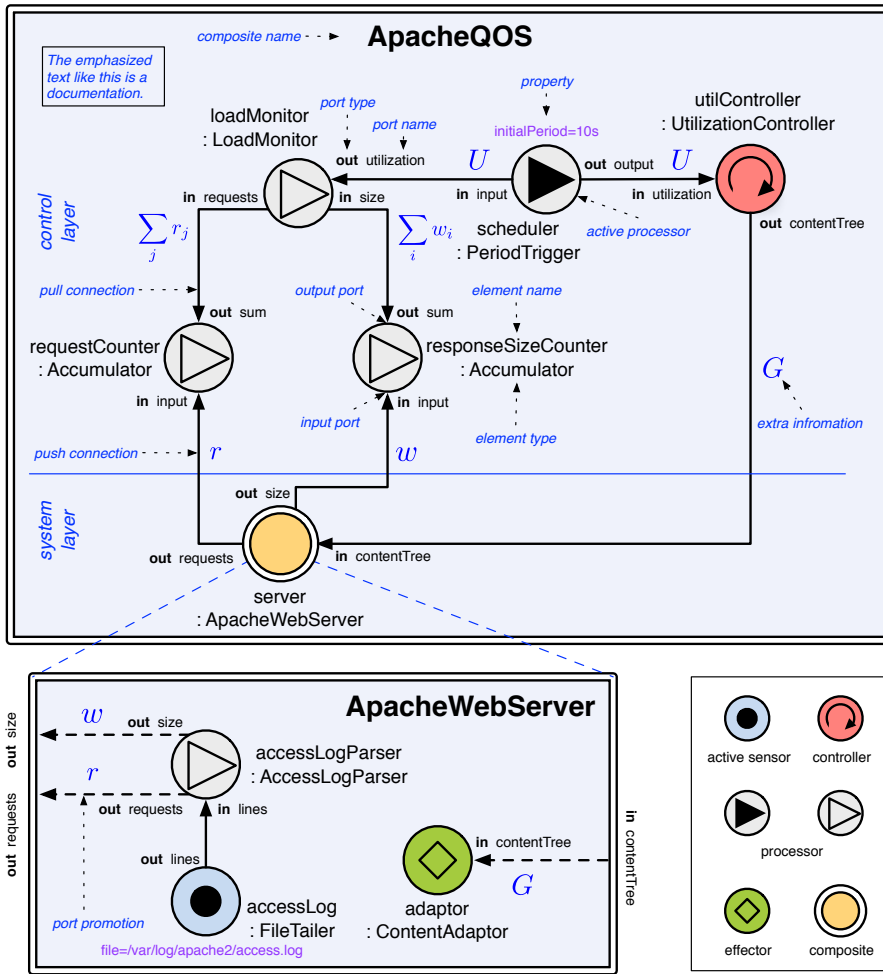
composite name

ApacheQOS

The emphasized text like this is a documentation.

property

loadMonitor
: LoadMonitor

port type

port name

initialPeriod=10s

utilController
: UtilizationController

out utilization

$U$

out output

$U$

in requests

in size

in input

in utilization

control layer

$\sum_j r_j$

$\sum_i w_i$

scheduler
: PeriodTrigger

active processor

out contentTree

pull connection

output port

element name

out sum

out sum

requestCounter
: Accumulator

responseSizeCounter
: Accumulator

$G$

in input

in input

input port

element type

extra infromation

push connection

$r$

$w$

out size

system layer

out requests

in contentTree

server
: ApacheWebServer

ApacheWebServer

out size

$w$

out size

accessLogParser
: AccessLogParser

out requests

$r$

out requests

in lines

in contentTree

in contentTree

out lines

$G$

accessLog
: FileTailer

adaptor
: ContentAdaptor

port promotion

file=/var/log/apache2/access.log

active sensor

controller

processor

effector

composite